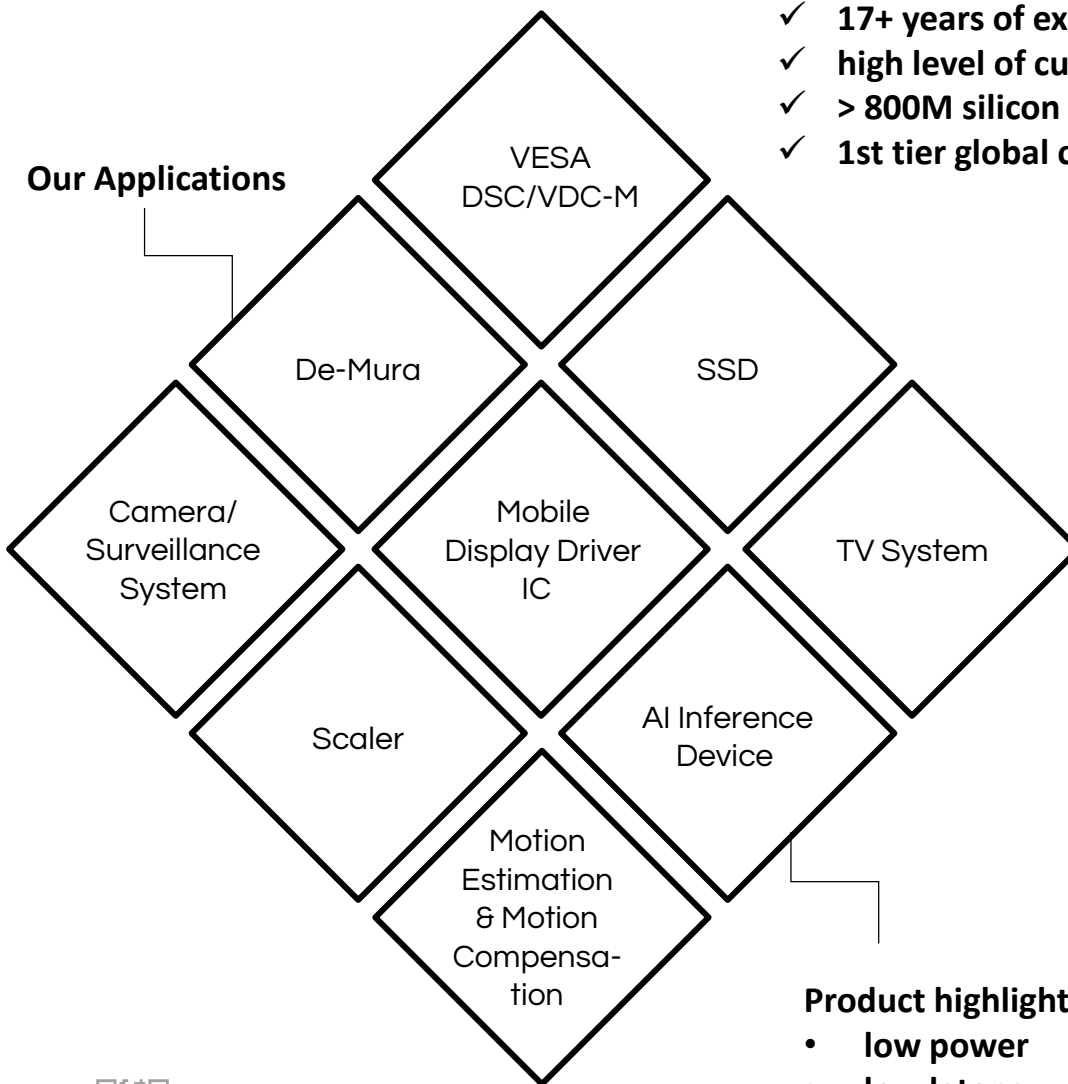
✓ 17+ years of ex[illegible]
✓ high level of cu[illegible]
✓ > 800M silicon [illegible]
✓ 1st tier global c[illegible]

Our Applications

VESA DSC/VDC-M

De-Mura

SSD

Camera/ Surveillance System

Mobile Display Driver IC

TV System

Scaler

AI Inference Device

Motion Estimation & Motion Compensation

Product highlight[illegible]
• low power
• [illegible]